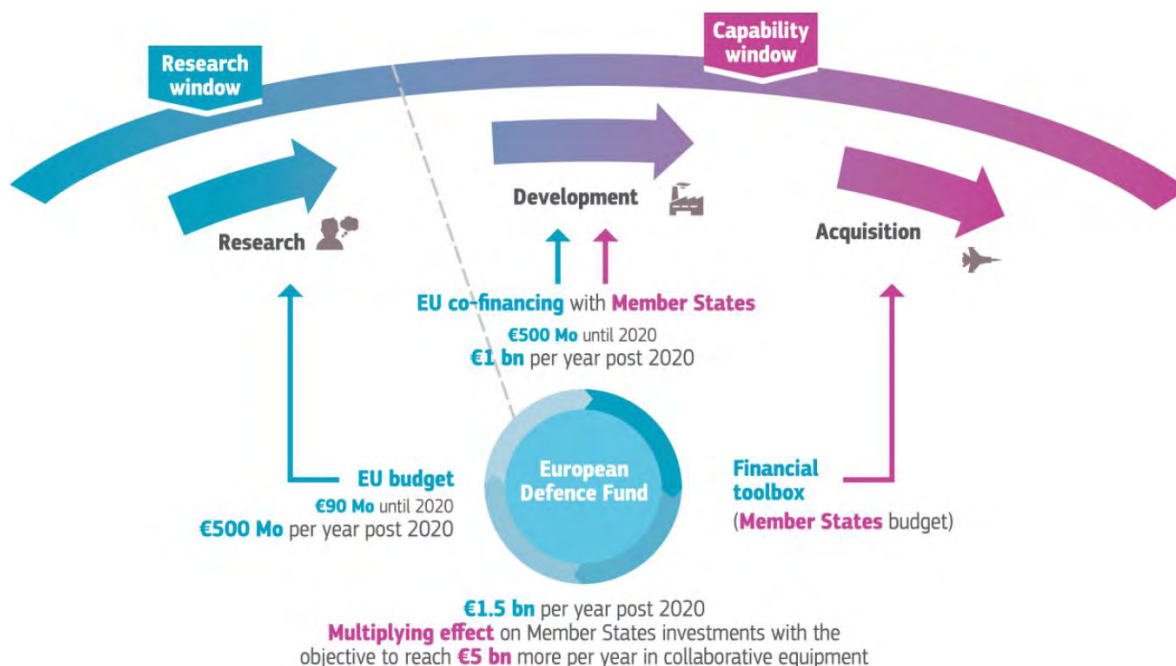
Research window

Capability window

Research

Development

Acquisition

EU co-financing with Member States
€500 Mo until 2020
€1 bn per year post 2020

EU budget
€90 Mo until 2020
€500 Mo per year post 2020

European Defence Fund

Financial toolbox
(Member States budget)

€1.5 bn per year post 2020
Multiplying effect on Member States investments with the objective to reach €5 bn more per year in collaborative equipment